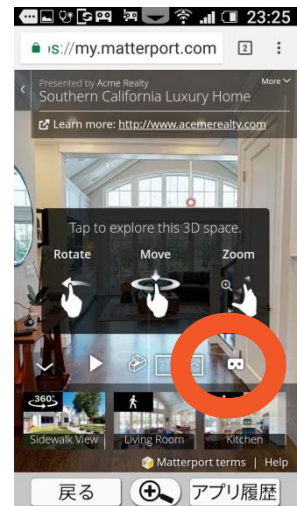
23:25

s://my.matterport.com 2

Presented by Acme Realty
Southern California Luxury Home
More

Learn more: http://www.acmerealty.com

Tap to explore this 3D space.

Rotate Move Zoom

360°

Sidewalk View Living Room Kitchen

Matterport terms | Help

戻る アプリ履歴